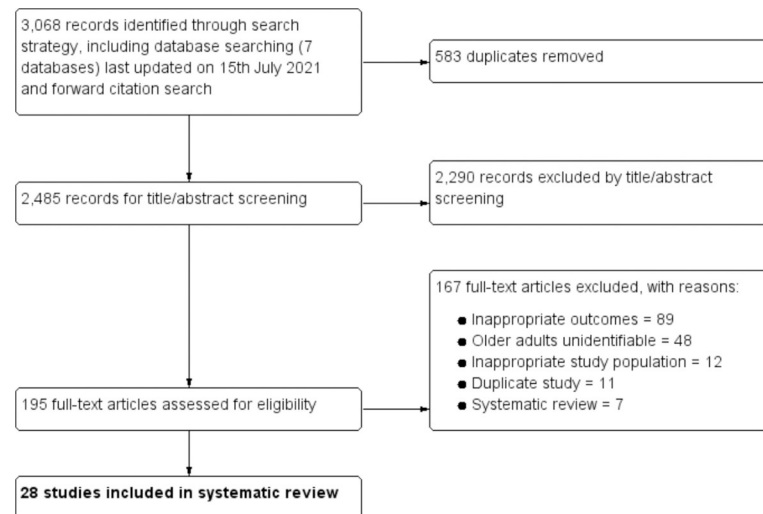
3,068 records identified through search strategy, including database searching (7 databases) last updated on 15th July 2021 and forward citation search

583 duplicates removed

2,485 records for title/abstract screening

2,290 records excluded by title/abstract screening

167 full-text articles excluded, with reasons:

- Inappropriate outcomes = 89
- Older adults unidentifiable = 48
- Inappropriate study population = 12
- Duplicate study = 11
- Systematic review = 7

195 full-text articles assessed for eligibility

**28 studies included in systematic review**